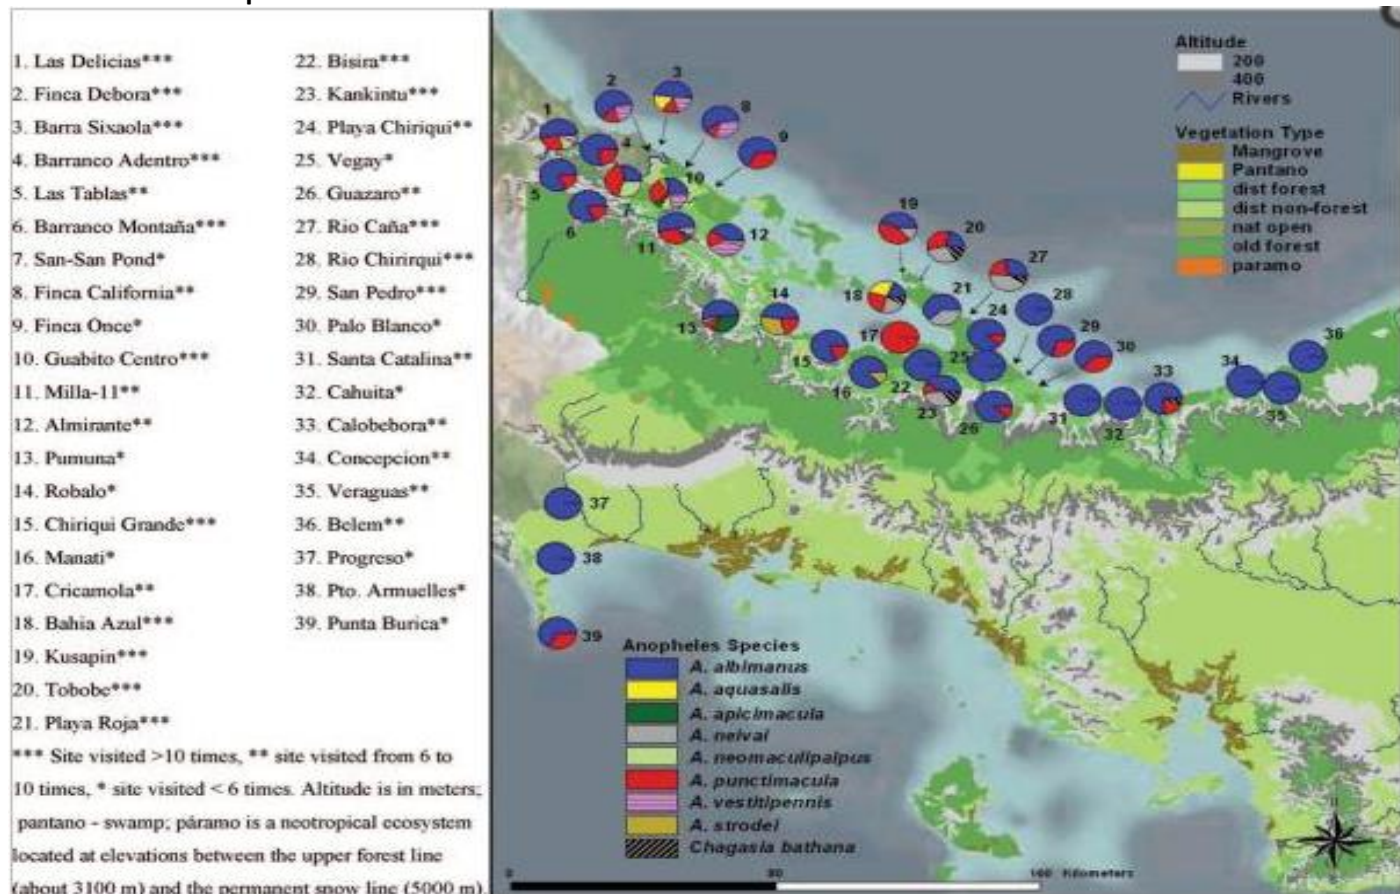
1. Las Delicias***
2. Finca Debora***
3. Barra Sixaola***
4. Barranco Adentro***
5. Las Tablas**
6. Barranco Montaña***
7. San-San Pond*
8. Finca California**
9. Finca Once*
10. Guabito Centro***
11. Milla-11**
12. Almirante**
13. Pumuna*
14. Robalo*
15. Chiriqui Grande***
16. Manati*
17. Cricamola**
18. Bahia Azul***
19. Kusapin***
20. Tobobe***
21. Playa Roja***

22. Bisira***
23. Kankintu***
24. Playa Chiriqui**
25. Vegay*
26. Guazaro**
27. Rio Caña***
28. Rio Chirirqui***
29. San Pedro***
30. Palo Blanco*
31. Santa Catalina**
32. Cahuita*
33. Calobebora**
34. Concepcion**
35. Veraguas**
36. Belem**
37. Progreso*
38. Pto. Armuelles*
39. Punta Burica*

*** Site visited >10 times, ** site visited from 6 to 10 times, * site visited < 6 times. Altitude is in meters; pantano - swamp; páramo is a neotropical ecosystem located at elevations between the upper forest line (about 3100 m) and the permanent snow line (5000 m).

Altitude
200
400
Rivers

Vegetation Type
Mangrove
Pantano
dist forest
dist non-forest
nat open
old forest
paramo

1 2 3 4 5 6 7 8 9 10 11 12 13 14 15 16 17 18 19 20 21 22 23 24 25 26 27 28 29 30 31 32 33 34 35 36 37 38 39

Anopheles Species
A. albimanus
A. aquasalis
A. apicimacula
A. neivai
A. neomaculipalpus
A. punctimacula
A. vestitipennis
A. strodei
Chagasia bathana

0 50 100 Kilometers